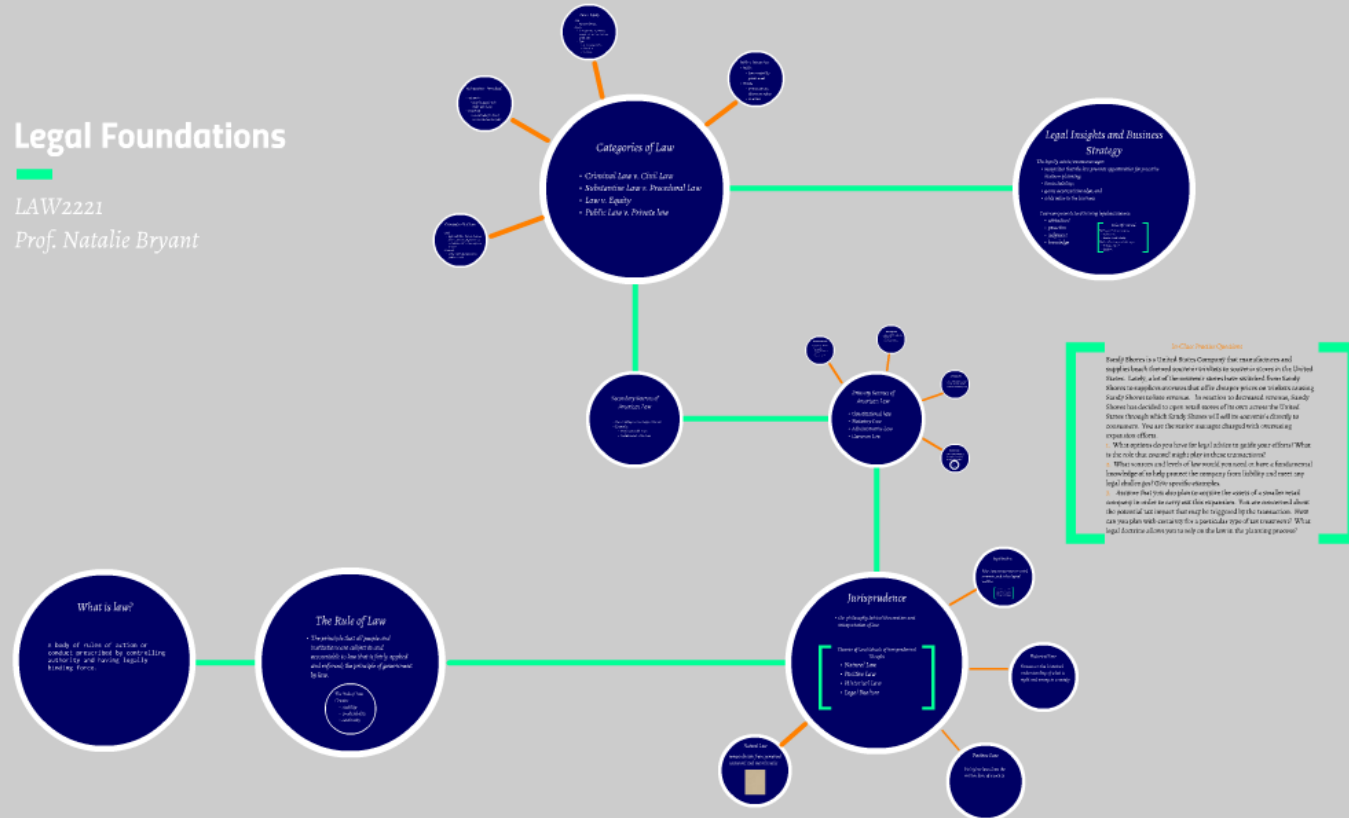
Legal Foundations

LAW2221
Prof. Natalie Bryant

Categories of Law

- Criminal Law v. Civil Law
- Substantive Law v. Procedural Law
- Law v. Equity
- Public Law v. Private law

Legal Insights and Business Strategy

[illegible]

In-Class Practice Question

Sandy Shores is a United States Company that manufactures and supplies beach themed souvenir trinkets to souvenir stores in the United States. Lately, a lot of the souvenir stores have switched from Sandy Shores to suppliers overseas that offer cheaper prices on trinkets causing Sandy Shores to lose revenue. In reaction to decreased revenue, Sandy Shores has decided to open retail stores of its own across the United States through which Sandy Shores will sell its souvenirs directly to consumers. You are the senior manager charged with overseeing expansion efforts.

1. What options do you have for legal advice to guide your efforts? What is the role that counsel might play in these transactions?
2. What sources and levels of law would you need or have a fundamental knowledge of to help protect the company from liability and meet any legal challenges? Give specific examples.
3. Assume that you also plan to acquire the assets of a smaller retail company in order to carry out this expansion. You are concerned about the potential tax impact that may be triggered by the transaction. How can you plan with certainty for a particular type of tax treatment? What legal doctrine allows you to rely on the law in the planning process?

Secondary Sources of American Law

Primary Sources of American Law

- Constitutional Law
- Statutory Law
- Administrative Law
- Common Law

What is law?

A body of rules of action or conduct prescribed by controlling authority and having legally binding force.

The Rule of Law

- The principle that all people and institutions are subject to and accountable to law that is fairly applied and enforced; the principle of government by law.

Jurisprudence

- the philosophy, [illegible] and interpretation of law

Theories of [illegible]

- Natural Law
- Positive Law
- Historical Law
- Legal Realism

Natural Law

Positive Law

Historical Law